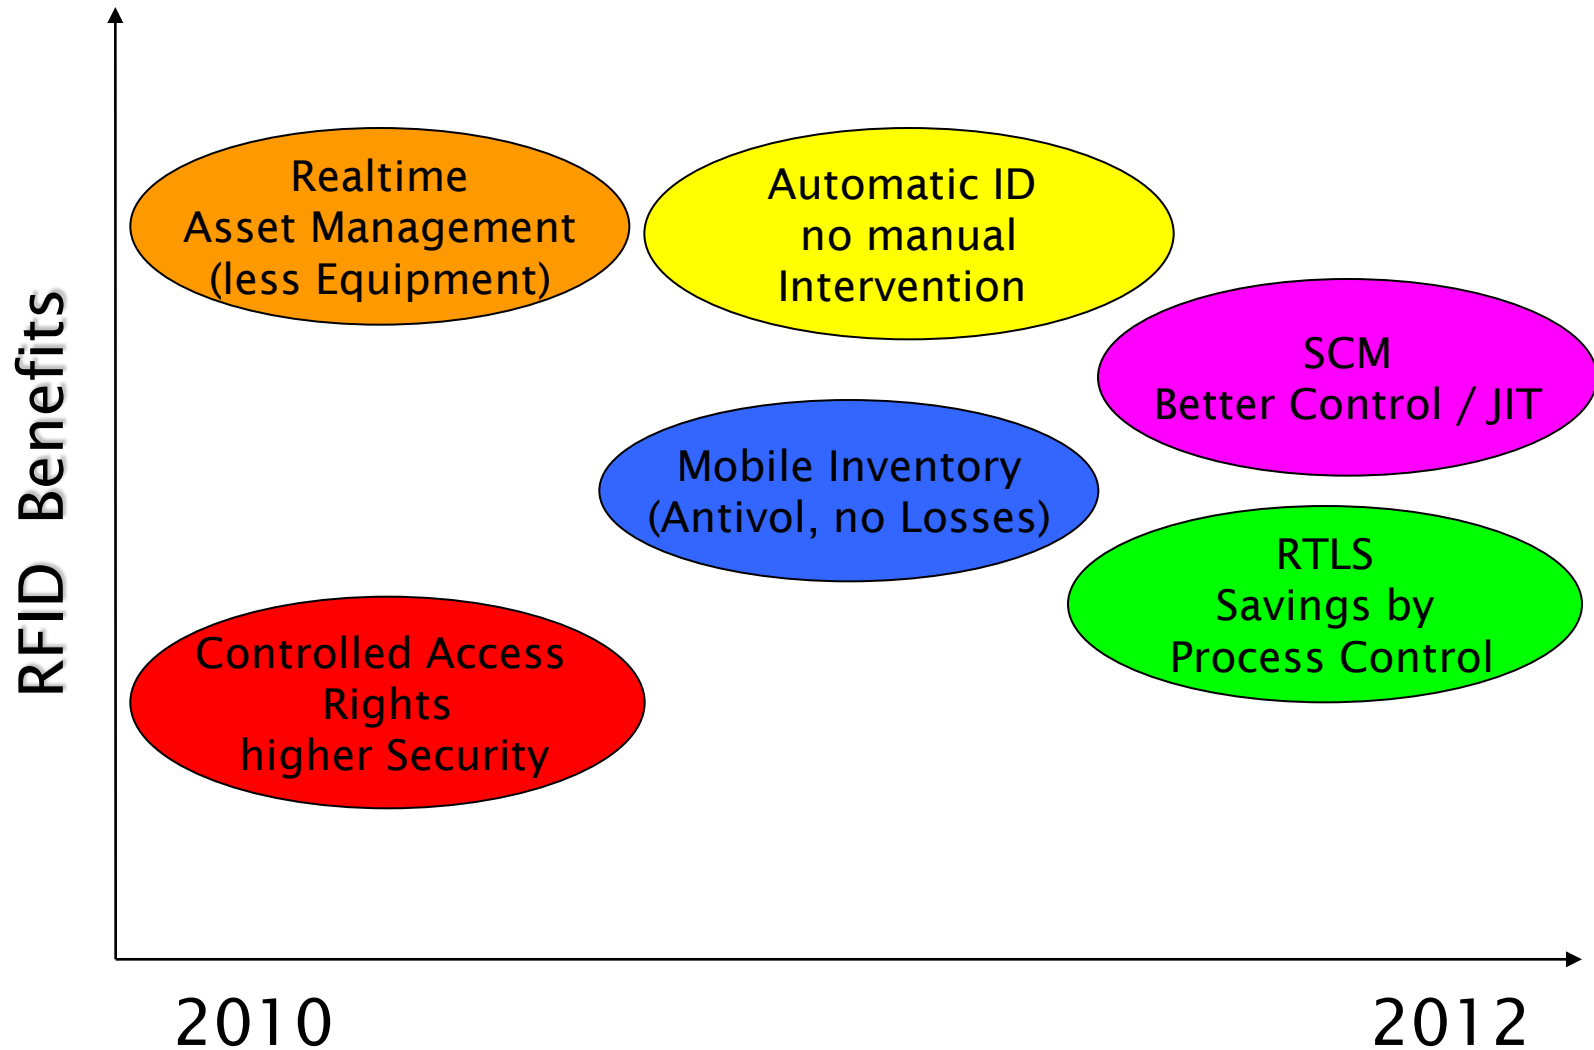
RFID Benefits

Realtime
Asset Management
(less Equipment)

Automatic ID
no manual
Intervention

SCM
Better Control / JIT

Mobile Inventory
(Antivol, no Losses)

RTLS
Savings by
Process Control

Controlled Access
Rights
higher Security

2010

2012